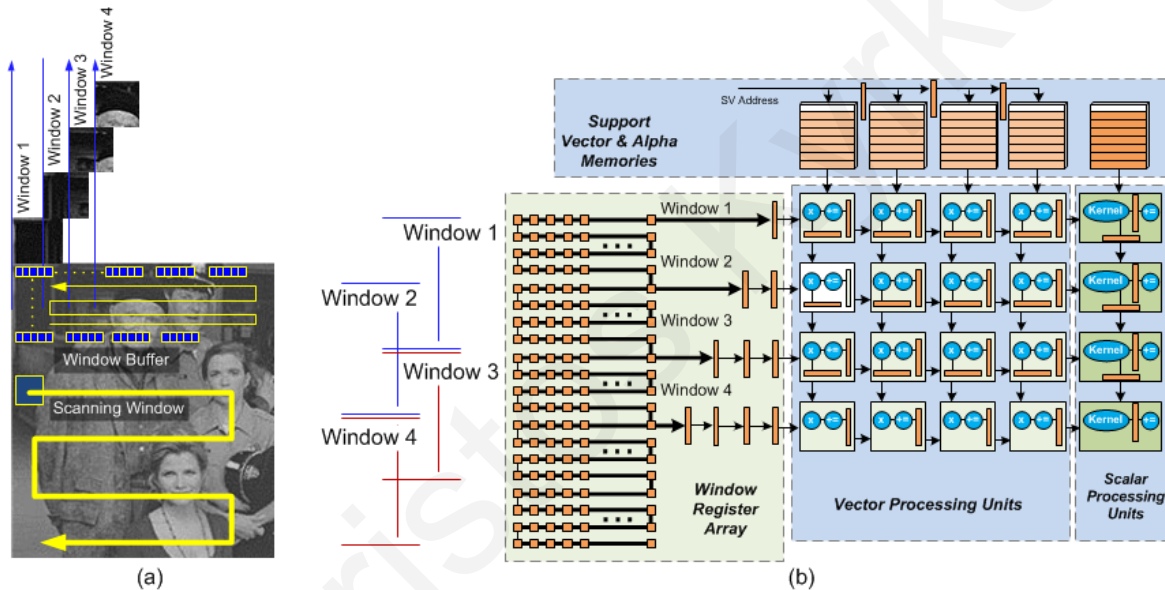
Window 4
Window 3
Window 2
Window 1
Window Buffer
Scanning Window
(a)

SV Address
Support Vector & Alpha Memories
Window 1
Window 2
Window 3
Window 4
Window 1
Window 2
Window 3
Window 4
...
...
...
...
...
Window Register Array
Vector Processing Units
Scalar Processing Units
Kernel
Kernel
Kernel
Kernel
(b)